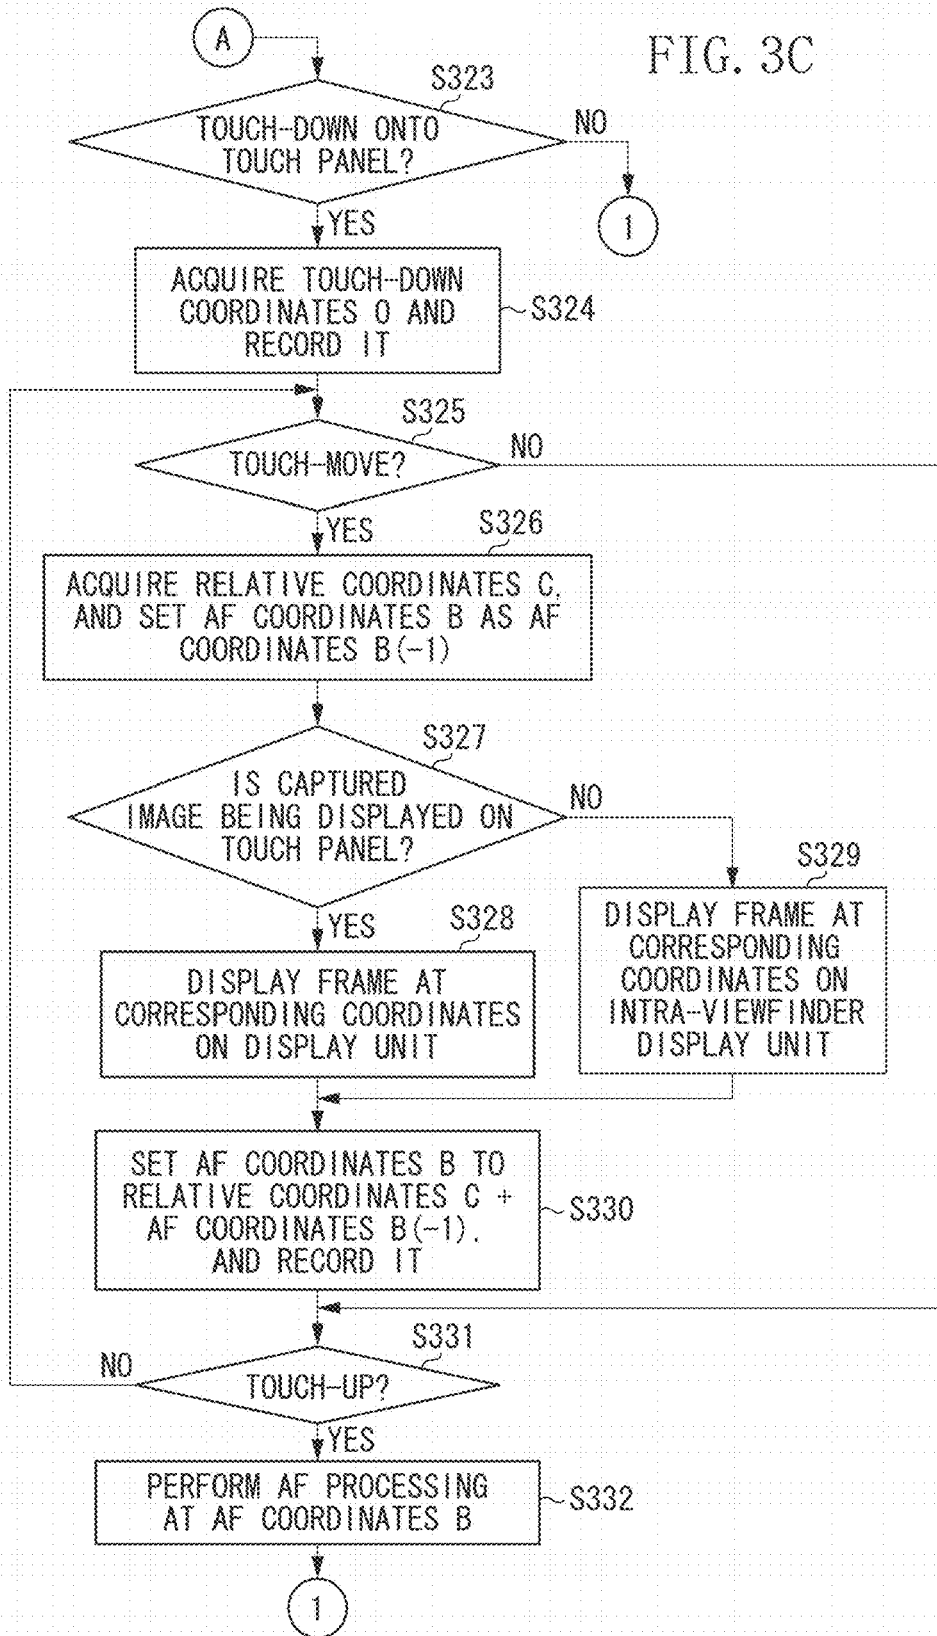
FIG. 3C

A

S323

TOUCH-DOWN ONTO TOUCH PANEL?

NO

1

YES

ACQUIRE TOUCH-DOWN COORDINATES O AND RECORD IT

S324

S325

TOUCH-MOVE?

NO

YES

S326

ACQUIRE RELATIVE COORDINATES C, AND SET AF COORDINATES B AS AF COORDINATES B(-1)

S327

IS CAPTURED IMAGE BEING DISPLAYED ON TOUCH PANEL?

NO

S329

DISPLAY FRAME AT CORRESPONDING COORDINATES ON INTRA-VIEWFINDER DISPLAY UNIT

YES

S328

DISPLAY FRAME AT CORRESPONDING COORDINATES ON DISPLAY UNIT

SET AF COORDINATES B TO RELATIVE COORDINATES C + AF COORDINATES B(-1), AND RECORD IT

S330

S331

NO

TOUCH-UP?

YES

PERFORM AF PROCESSING AT AF COORDINATES B

S332

1